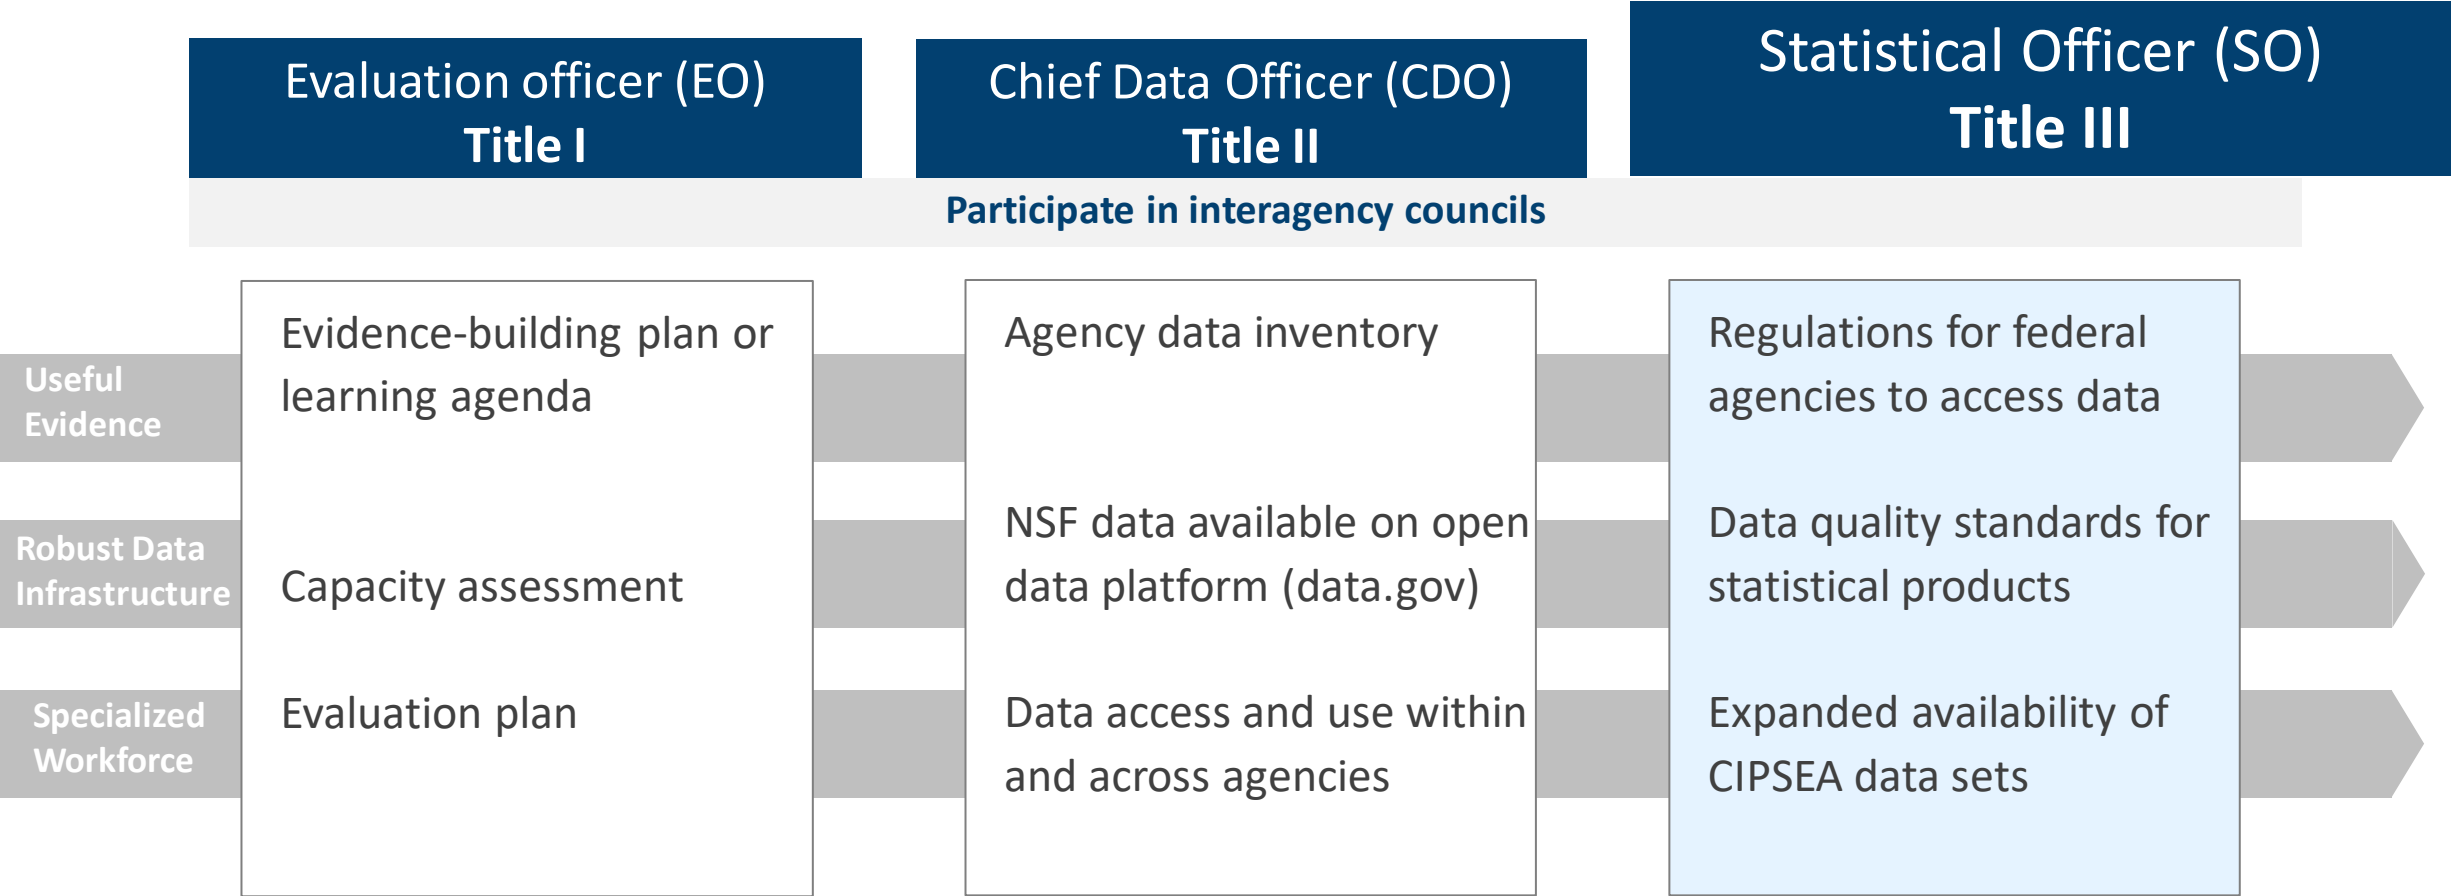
Evaluation officer (EO)
Title I

Chief Data Officer (CDO)
Title II

Statistical Officer (SO)
Title III

Participate in interagency councils

Useful Evidence

Robust Data Infrastructure

Specialized Workforce

Evidence-building plan or learning agenda

Capacity assessment

Evaluation plan

Agency data inventory

NSF data available on open data platform (data.gov)

Data access and use within and across agencies

Regulations for federal agencies to access data

Data quality standards for statistical products

Expanded availability of CIPSEA data sets